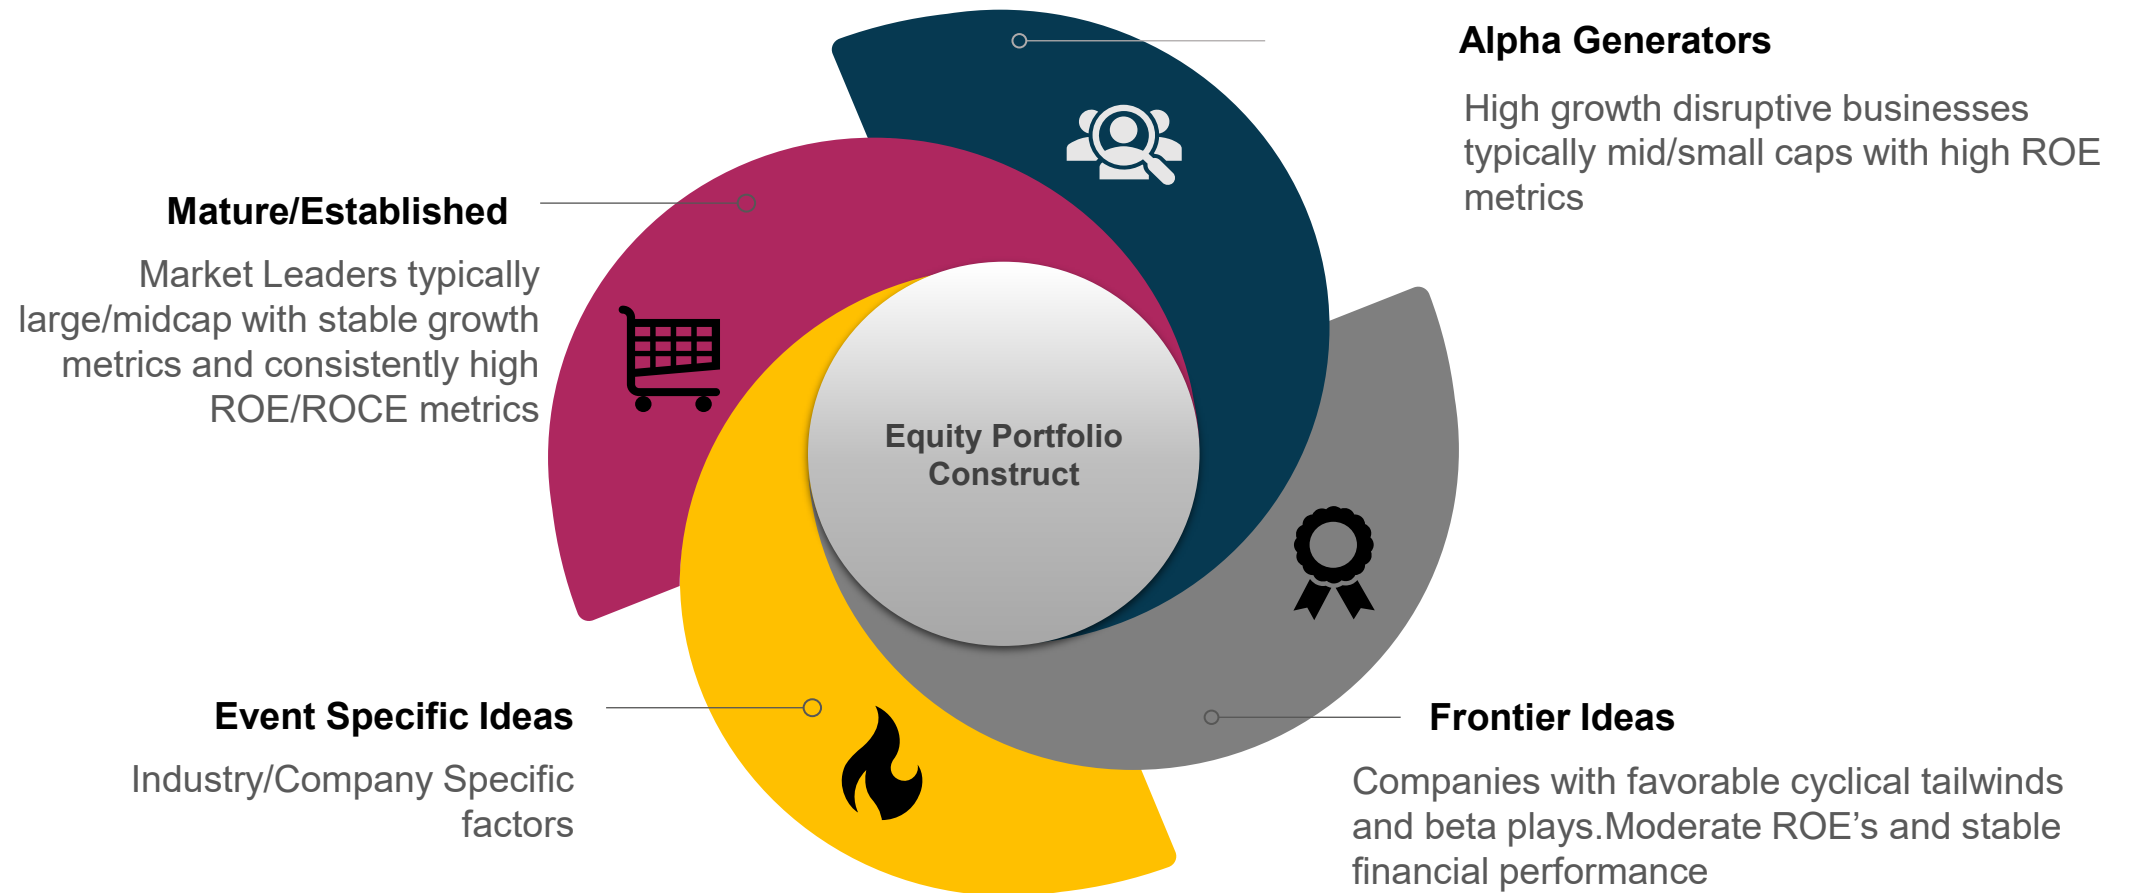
Alpha Generators

High growth disruptive businesses typically mid/small caps with high ROE metrics

Mature/Established

Market Leaders typically large/midcap with stable growth metrics and consistently high ROE/ROCE metrics

Equity Portfolio Construct

Event Specific Ideas

Industry/Company Specific factors

Frontier Ideas

Companies with favorable cyclical tailwinds and beta plays.Moderate ROE's and stable financial performance